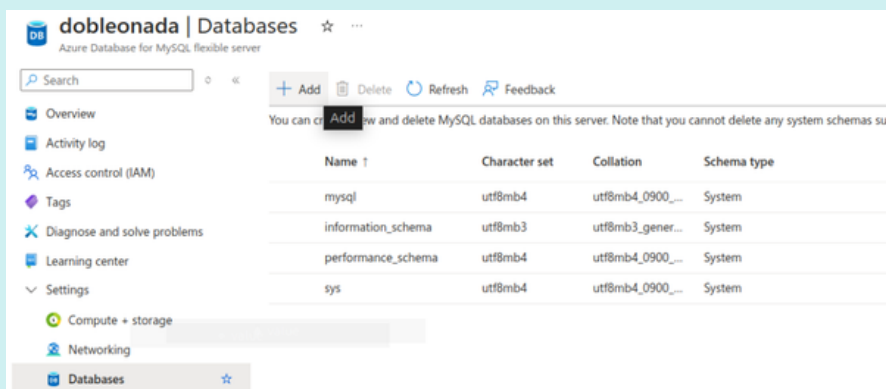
DB

dobleonada | Databases ☆ ···

Azure Database for MySQL flexible server

Search

Overview

Activity log

Access control (IAM)

Tags

Diagnose and solve problems

Learning center

Settings

Compute + storage

Networking

Databases

+ Add   Delete   Refresh   Feedback

Add

You can cr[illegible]ew and delete MySQL databases on this server. Note that you cannot delete any system schemas su

| Name ↑ | Character set | Collation | Schema type |
|---|---|---|---|
| mysql | utf8mb4 | utf8mb4_0900_... | System |
| information_schema | utf8mb3 | utf8mb3_gener... | System |
| performance_schema | utf8mb4 | utf8mb4_0900_... | System |
| sys | utf8mb4 | utf8mb4_0900_... | System |